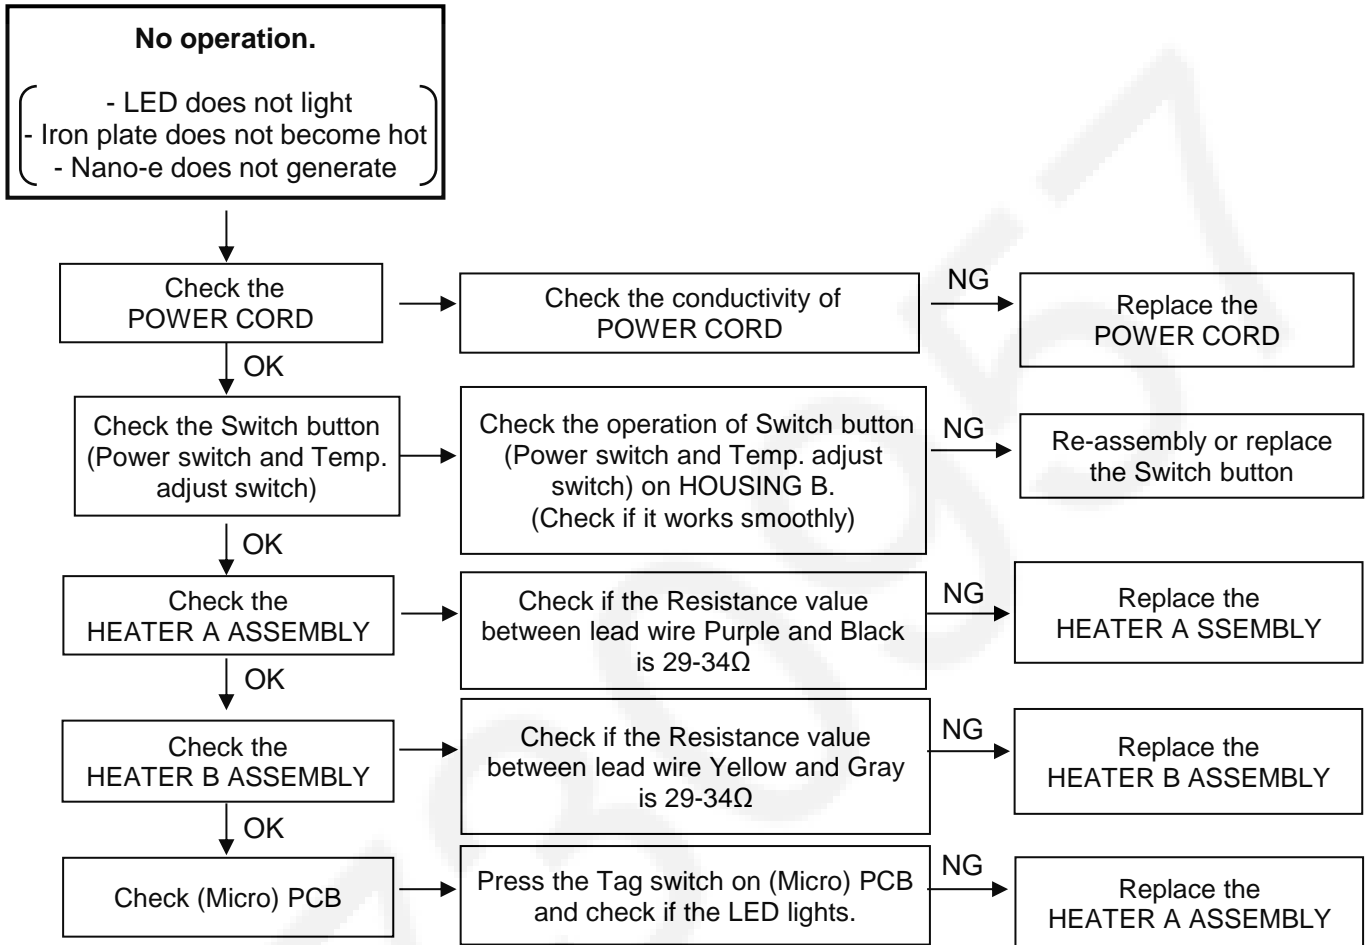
No operation.

- LED does not light
- Iron plate does not become hot
- Nano-e does not generate

Check the POWER CORD

Check the conductivity of POWER CORD

NG

Replace the POWER CORD

OK

Check the Switch button (Power switch and Temp. adjust switch)

Check the operation of Switch button (Power switch and Temp. adjust switch) on HOUSING B. (Check if it works smoothly)

NG

Re-assembly or replace the Switch button

OK

Check the HEATER A ASSEMBLY

Check if the Resistance value between lead wire Purple and Black is 29-34Ω

NG

Replace the HEATER A SSEMBLY

OK

Check the HEATER B ASSEMBLY

Check if the Resistance value between lead wire Yellow and Gray is 29-34Ω

NG

Replace the HEATER B ASSEMBLY

OK

Check (Micro) PCB

Press the Tag switch on (Micro) PCB and check if the LED lights.

NG

Replace the HEATER A ASSEMBLY